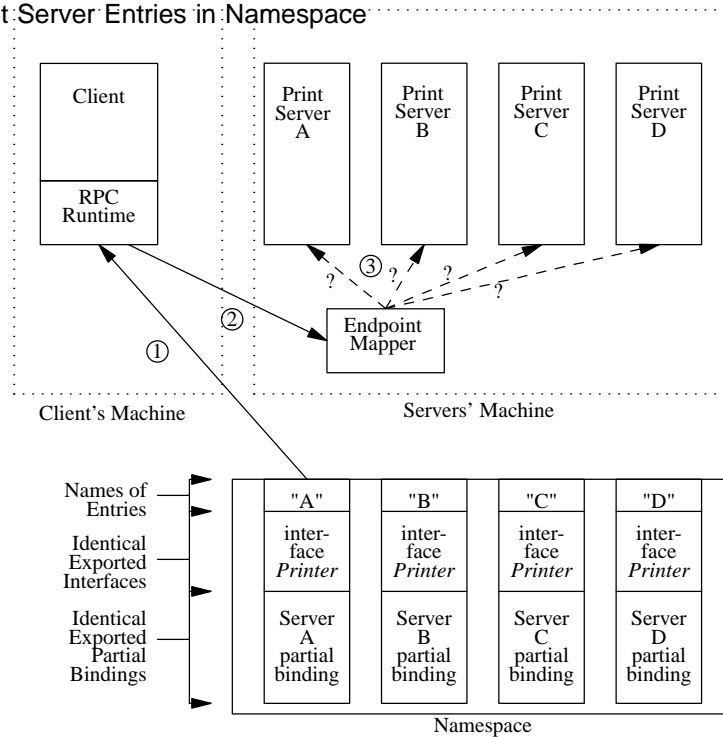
t Server Entries in Namespace

Client

RPC Runtime

Print Server A

Print Server B

Print Server C

Print Server D

?

③

?

?

?

②

Endpoint Mapper

①

Client's Machine

Servers' Machine

Names of Entries

Identical Exported Interfaces

Identical Exported Partial Bindings

"A"

inter-face *Printer*

Server A partial binding

"B"

inter-face *Printer*

Server B partial binding

"C"

inter-face *Printer*

Server C partial binding

"D"

inter-face *Printer*

Server D partial binding

Namespace